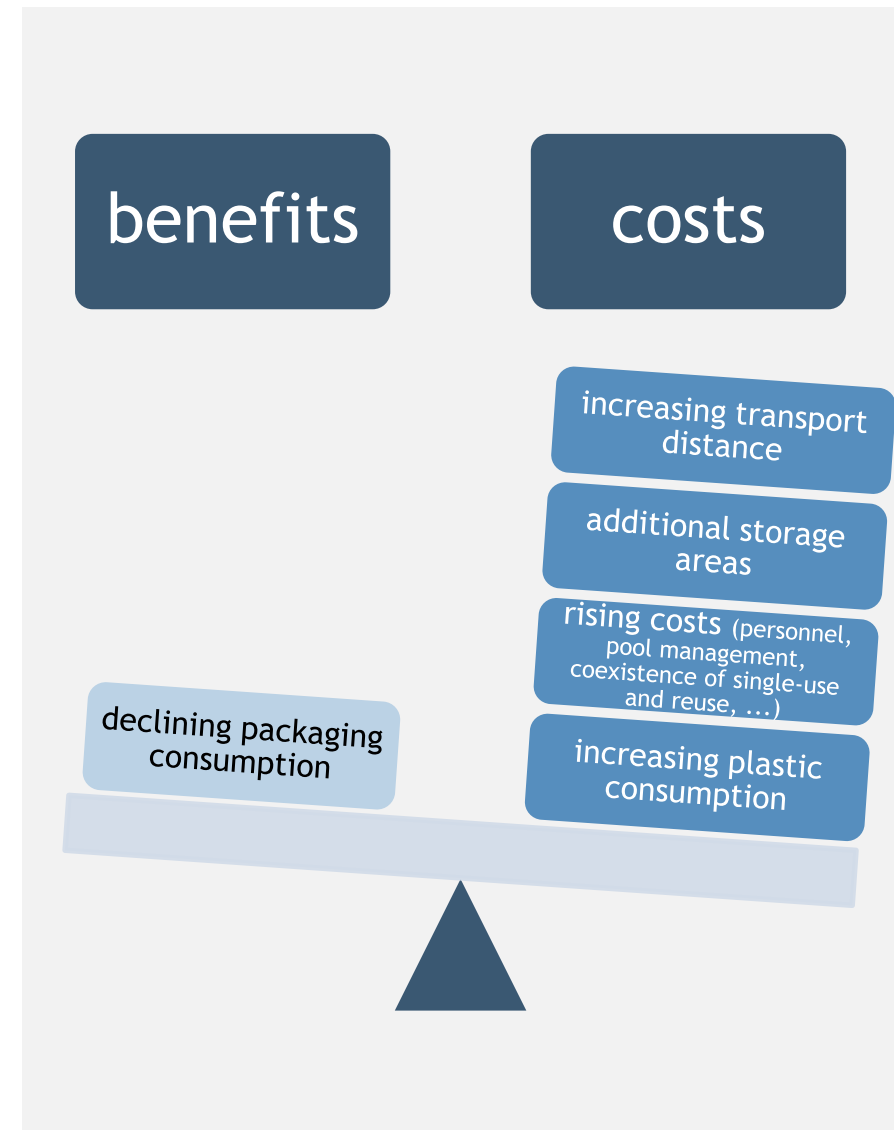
benefits

costs

increasing transport distance

additional storage areas

rising costs (personnel, pool management, coexistence of single-use and reuse, ...)

increasing plastic consumption

declining packaging consumption